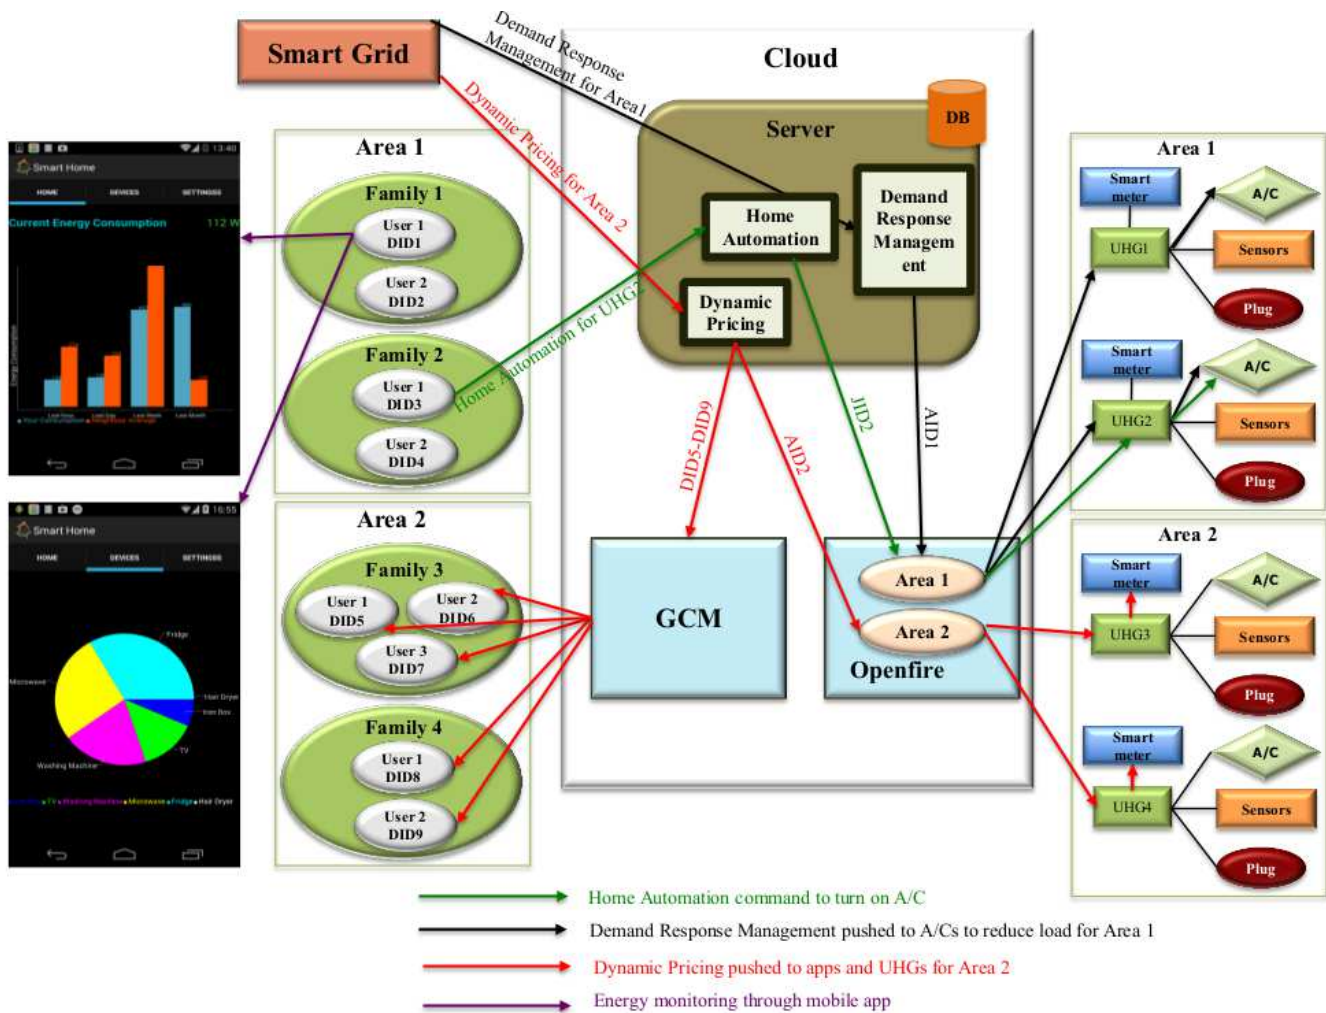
Smart Grid

Demand Response Management for Area1

Dynamic Pricing for Area 2

Cloud

Server

DB

Home Automation

Demand Response Management

Dynamic Pricing

Smart Home

HOME DEVICES SETTINGS

Current Energy Consumption 112 W

Smart Home

HOME DEVICES SETTINGS

Fridge

Microwave

Hair Dryer

Iron Box

TV

Washing Machine

Area 1

Family 1

User 1 DID1

User 2 DID2

Family 2

User 1 DID3

User 2 DID4

Home Automation for UHG2

Area 2

Family 3

User 1 DID5

User 2 DID6

User 3 DID7

Family 4

User 1 DID8

User 2 DID9

DID5-DID9

AID2

JID2

AID1

GCM

Area 1

Area 2

Openfire

Area 1

Smart meter

UHG1

A/C

Sensors

Plug

Smart meter

UHG2

A/C

Sensors

Plug

Area 2

Smart meter

UHG3

A/C

Sensors

Plug

Smart meter

UHG4

A/C

Sensors

Plug

Home Automation command to turn on A/C

Demand Response Management pushed to A/Cs to reduce load for Area 1

Dynamic Pricing pushed to apps and UHGs for Area 2

Energy monitoring through mobile app